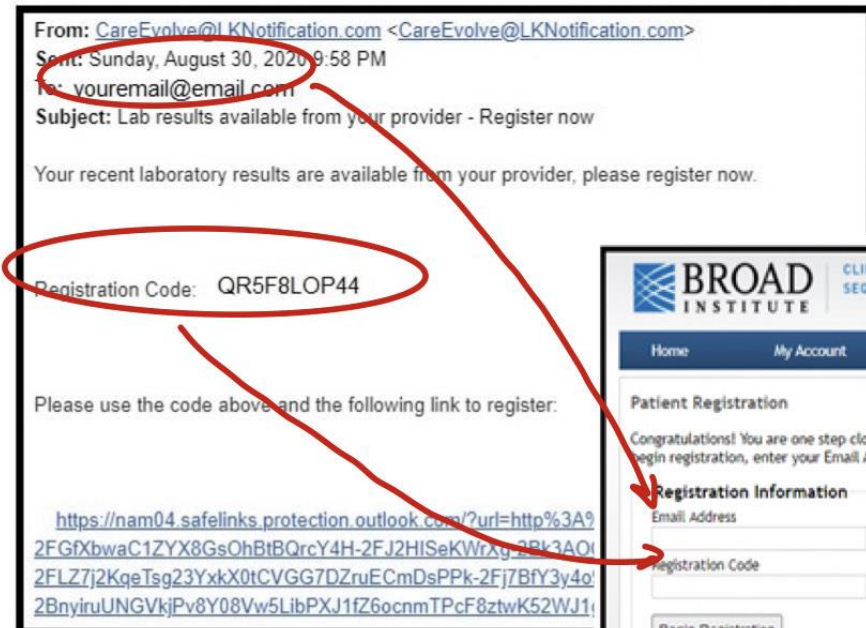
From: CareEvolve@LKNotification.com <CareEvolve@LKNotification.com>
Sent: Sunday, August 30, 2020 9:58 PM
To: youremail@email.com
Subject: Lab results available from your provider - Register now

Your recent laboratory results are available from your provider, please register now.

Registration Code: QR5F8LOP44

Please use the code above and the following link to register:

https://nam04.safelinks.protection.outlook.com/?url=http%3A%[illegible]
2FGfXbwaC1ZYX8GsOhBtBQrcY4H-2FJ2HISeKWrXg-2Bk3AO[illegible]
2FLZ7j2KqeTsg23YxkX0tCVGG7DZruECmDsPPk-2Fj7BfY3y4o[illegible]
2BnyiruUNGVkjPv8Y08Vw5LibPXJ1fZ6ocnmTPcF8ztwK52WJ1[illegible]

BROAD INSTITUTE
CLI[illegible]
SE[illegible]

Home
My Account

Patient Registration

Congratulations! You are one step clo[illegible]
begin registration, enter your Email A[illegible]

Registration Information
Email Address
Registration Code

Begin Registration